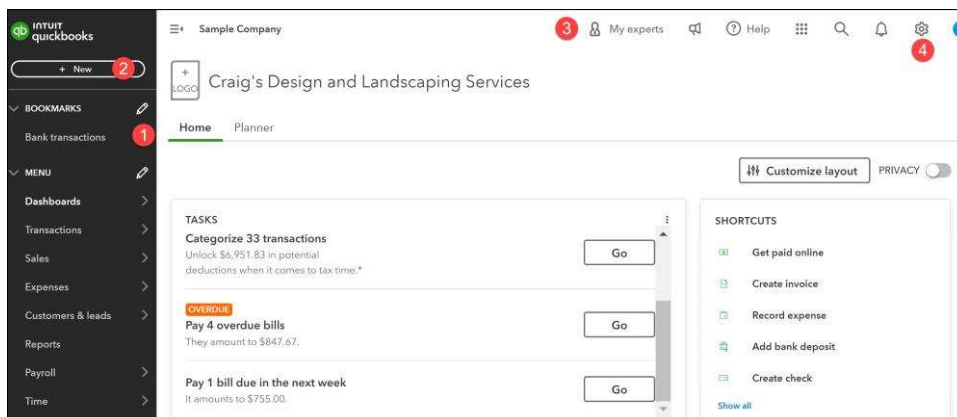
INTUIT quickbooks

+ New 2

BOOKMARKS

Bank transactions 1

MENU

Dashboards

Transactions

Sales

Expenses

Customers & leads

Reports

Payroll

Time

Sample Company

3 My experts

Help

4

+ LOGO

Craig's Design and Landscaping Services

Home Planner

Customize layout

PRIVACY

TASKS

Categorize 33 transactions

Unlock $6,951.83 in potential deductions when it comes to tax time.*

Go

OVERDUE

Pay 4 overdue bills

They amount to $847.67.

Go

Pay 1 bill due in the next week

It amounts to $755.00.

Go

SHORTCUTS

Get paid online

Create invoice

Record expense

Add bank deposit

Create check

Show all